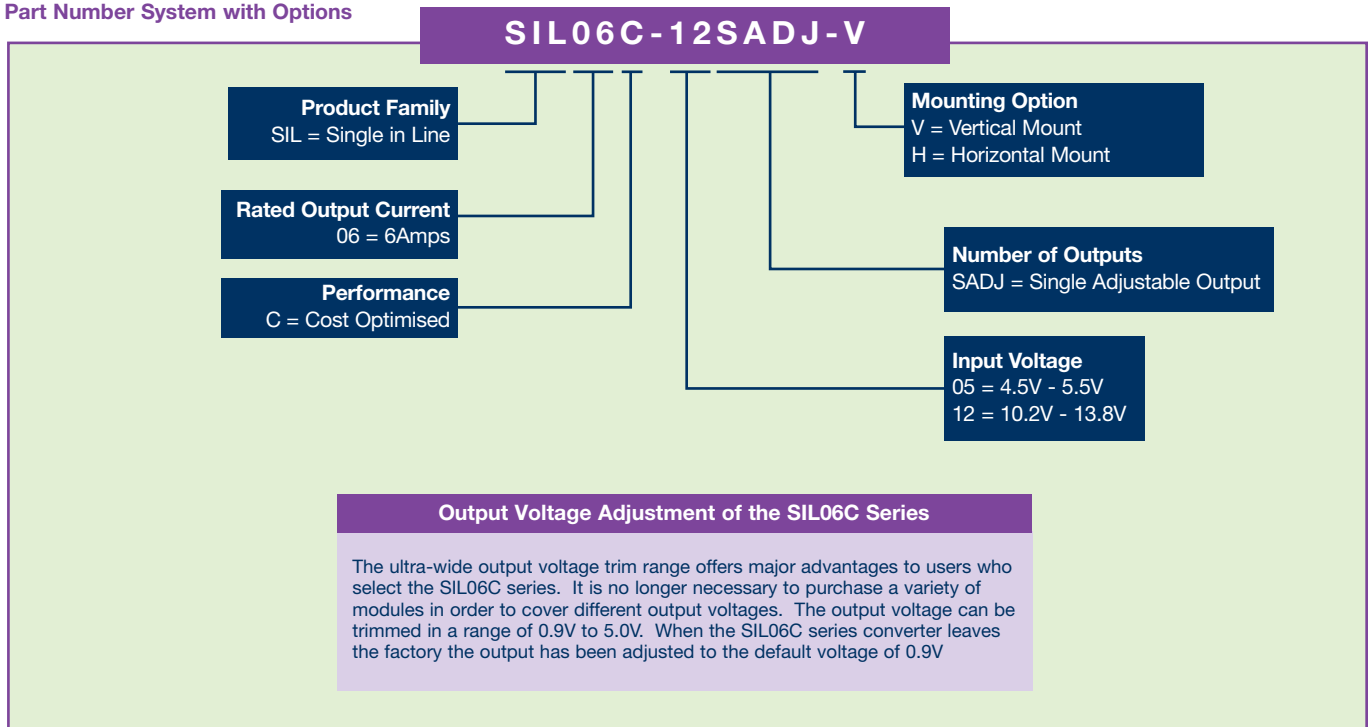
Part Number System with Options

SIL06C-12SADJ-V

Product Family
SIL = Single in Line

Rated Output Current
06 = 6Amps

Performance
C = Cost Optimised

Mounting Option
V = Vertical Mount
H = Horizontal Mount

Number of Outputs
SADJ = Single Adjustable Output

Input Voltage
05 = 4.5V - 5.5V
12 = 10.2V - 13.8V

Output Voltage Adjustment of the SIL06C Series

The ultra-wide output voltage trim range offers major advantages to users who select the SIL06C series. It is no longer necessary to purchase a variety of modules in order to cover different output voltages. The output voltage can be trimmed in a range of 0.9V to 5.0V. When the SIL06C series converter leaves the factory the output has been adjusted to the default voltage of 0.9V